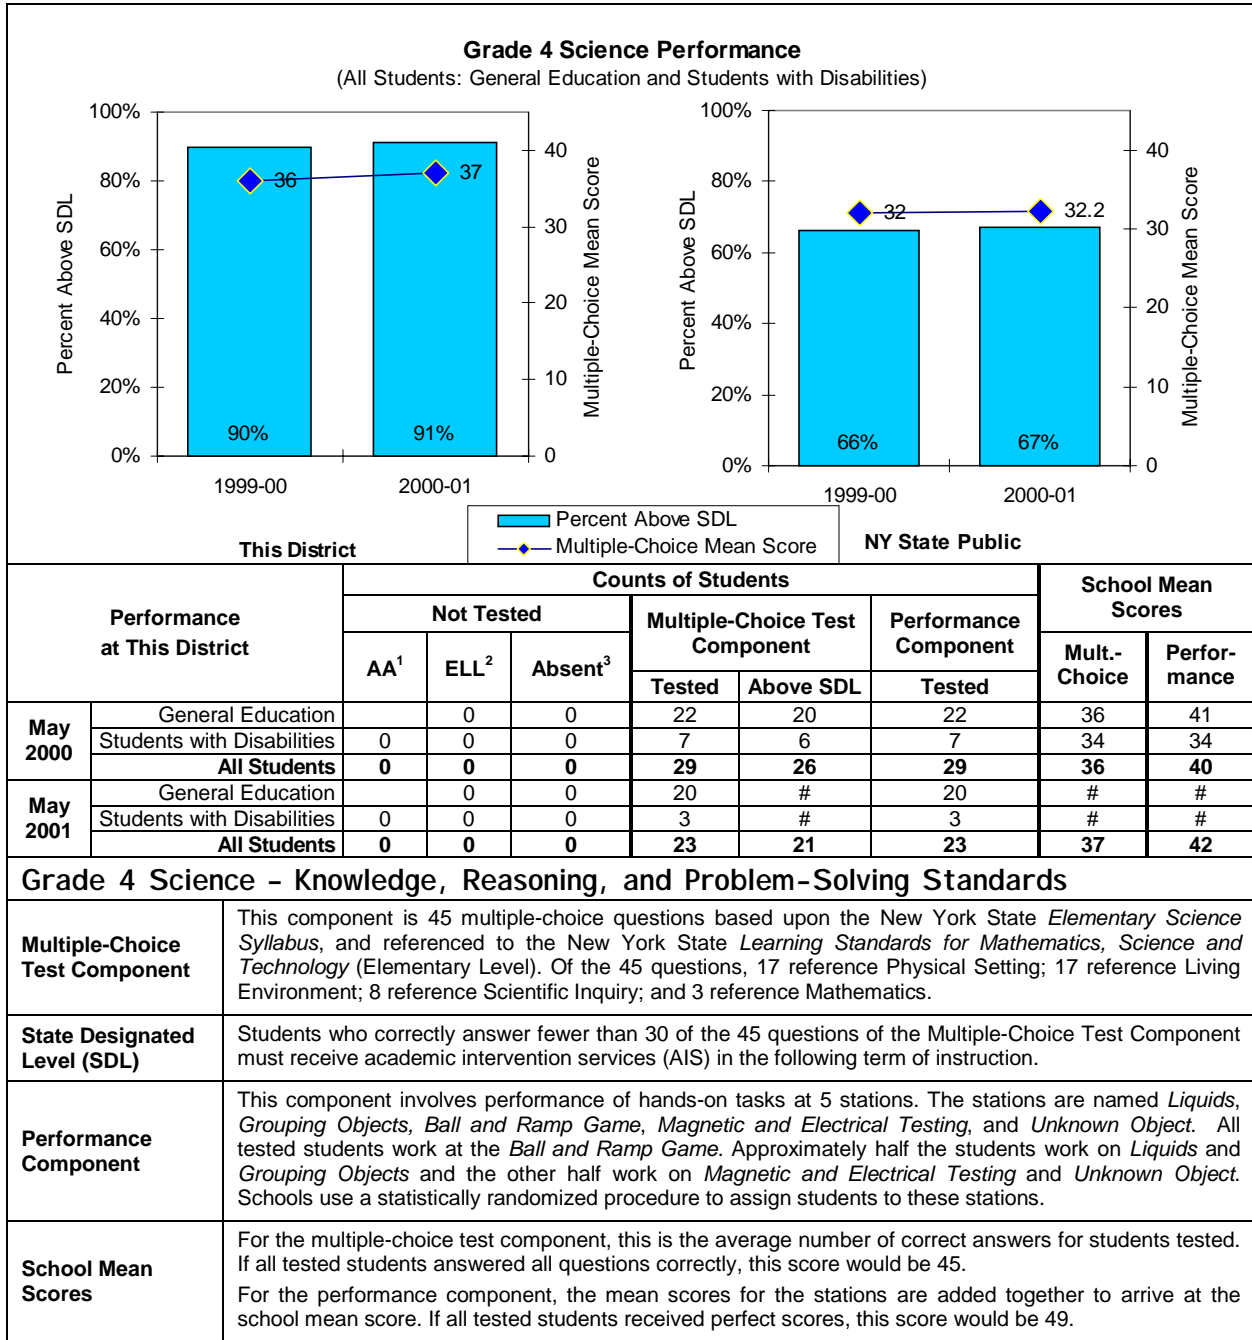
Grade 4 Science Performance
(All Students: General Education and Students with Disabilities)

100%
80%
60%
40%
20%
0%
Percent Above SDL
40
30
20
10
0
Multiple-Choice Mean Score
36
37
90%
91%
1999-00
2000-01
This District

100%
80%
60%
40%
20%
0%
Percent Above SDL
40
30
20
10
0
Multiple-Choice Mean Score
32
32.2
66%
67%
1999-00
2000-01
NY State Public

Percent Above SDL
Multiple-Choice Mean Score

| Performance at This District | | Counts of Students | | | | | | School Mean Scores | |
|---|---|---|---|---|---|---|---|---|---|
| | | Not Tested | | | Multiple-Choice Test Component | | Performance Component | Mult.-Choice | Perfor-mance |
| | | AA$^1$ | ELL$^2$ | Absent$^3$ | Tested | Above SDL | Tested | | |
| May 2000 | General Education | | 0 | 0 | 22 | 20 | 22 | 36 | 41 |
| | Students with Disabilities | 0 | 0 | 0 | 7 | 6 | 7 | 34 | 34 |
| | All Students | 0 | 0 | 0 | 29 | 26 | 29 | 36 | 40 |
| May 2001 | General Education | | 0 | 0 | 20 | # | 20 | # | # |
| | Students with Disabilities | 0 | 0 | 0 | 3 | # | 3 | # | # |
| | All Students | 0 | 0 | 0 | 23 | 21 | 23 | 37 | 42 |

Grade 4 Science - Knowledge, Reasoning, and Problem-Solving Standards

| | |
|---|---|
| Multiple-Choice Test Component | This component is 45 multiple-choice questions based upon the New York State Elementary Science Syllabus, and referenced to the New York State Learning Standards for Mathematics, Science and Technology (Elementary Level). Of the 45 questions, 17 reference Physical Setting; 17 reference Living Environment; 8 reference Scientific Inquiry; and 3 reference Mathematics. |
| State Designated Level (SDL) | Students who correctly answer fewer than 30 of the 45 questions of the Multiple-Choice Test Component must receive academic intervention services (AIS) in the following term of instruction. |
| Performance Component | This component involves performance of hands-on tasks at 5 stations. The stations are named Liquids, Grouping Objects, Ball and Ramp Game, Magnetic and Electrical Testing, and Unknown Object. All tested students work at the Ball and Ramp Game. Approximately half the students work on Liquids and Grouping Objects and the other half work on Magnetic and Electrical Testing and Unknown Object. Schools use a statistically randomized procedure to assign students to these stations. |
| School Mean Scores | For the multiple-choice test component, this is the average number of correct answers for students tested. If all tested students answered all questions correctly, this score would be 45. For the performance component, the mean scores for the stations are added together to arrive at the school mean score. If all tested students received perfect scores, this score would be 49. |